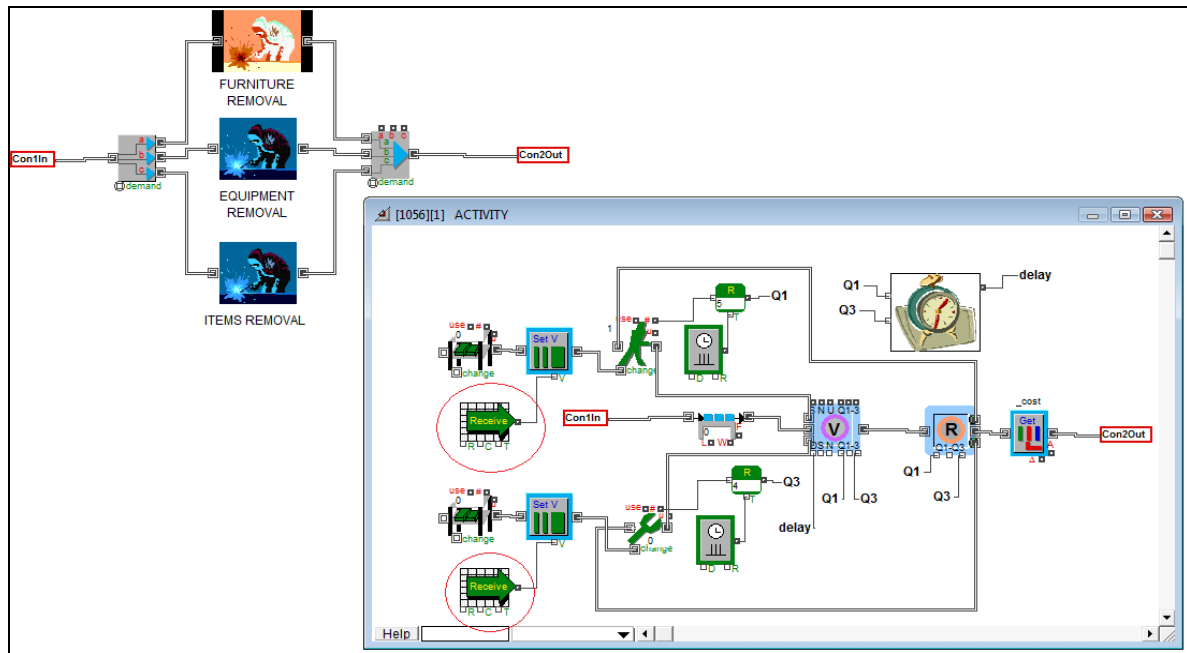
FURNITURE REMOVAL

EQUIPMENT REMOVAL

ITEMS REMOVAL

Con1In

demand

a b c

demand

Con2Out

[1056][1] ACTIVITY

use #
0
change

Set V
V

1
use # u
change

R
5
T
Q1

D R

Q1
Q3

delay

Receive
R C T

Con1In

0
L W F

N U Q1-3
DS N Q1-3

V

R
Q1 Q3

_cost
Get
A

Con2Out

Q1

Q1 Q3

Q3

use #
change

Set V
V

use #
0
change

R
4
T
Q3

D R

delay

Receive
R C T

Help